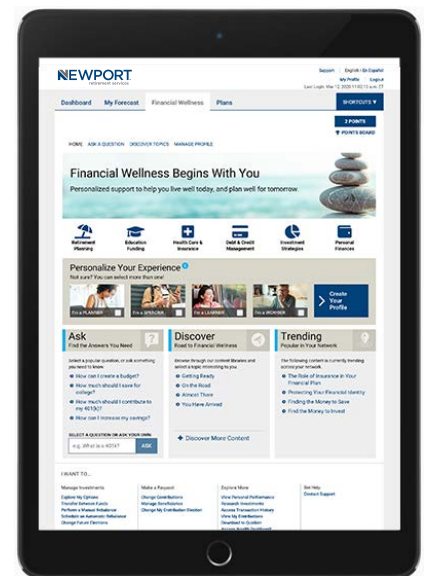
NEWPORT
RETIREMENT SERVICES

Support | English / En Español
My Profile | Logout
Last Login: Mar 12, 2020 11:02:13 a.m. CT

Dashboard | My Forecast | Financial Wellness | Plans

SHORTCUTS ▼

2 POINTS
POINTS BOARD

HOME | ASK A QUESTION | DISCOVER TOPICS | MANAGE PROFILE

Financial Wellness Begins With You
Personalized support to help you live well today, and plan well for tomorrow.

Retirement Planning | Education Funding | Health Care & Insurance | Debt & Credit Management | Investment Strategies | Personal Finances

Personalize Your Experience
Not sure? You can select more than one!

I'm a PLANNER | I'm a SPENDER | I'm a LEARNER | I'm a WORKER

Create Your Profile

Ask
Find the Answers You Need

Select a popular question, or ask something you need to know.

How can I create a budget?
How much should I save for college?
How much should I contribute to my 401(k)?
How can I increase my savings?

SELECT A QUESTION OR ASK YOUR OWN:
e.g. What is a 401k?
ASK

Discover
Road to Financial Wellness

Browse through our content libraries and select a topic interesting to you.

Getting Ready
On the Road
Almost There
You Have Arrived

Discover More Content

Trending
Popular in Your Network

The following content is currently trending across your network.

The Role of Insurance in Your Financial Plan
Protecting Your Financial Identity
Finding the Money to Save
Find the Money to Invest

I WANT TO...

Manage Investments
Explore My Options
Transfer Between Funds
Perform a Manual Rebalance
Schedule an Automatic Rebalance
Change Future Elections

Make a Request
Change Contributions
Manage Beneficiaries
Change My Distribution Election

Explore More
View Personal Performance
Research Investments
Access Transaction History
View My Distributions
Download to Quicken
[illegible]

Get Help
Contact Support